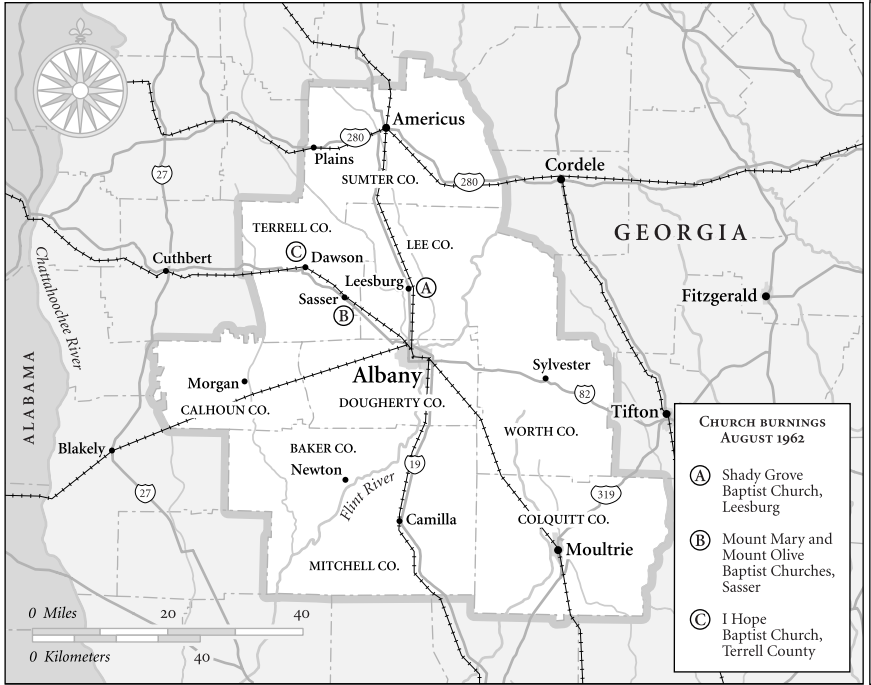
Americus
280
Plains
27
SUMTER CO.
Cordele
280
TERRELL CO.
GEORGIA
C
Dawson
LEE CO.
Cuthbert
Chattahoochee River
Leesburg
A
Sasser
B
Fitzgerald
ALABAMA
Sylvester
Morgan
Albany
82
CALHOUN CO.
DOUGHERTY CO.
Tifton
Blakely
WORTH CO.
BAKER CO.
27
19
Newton
Flint River
319
Camilla
COLQUITT CO.
Moultrie
MITCHELL CO.
0 Miles
20
40
0 Kilometers
40

CHURCH BURNINGS AUGUST 1962

A Shady Grove Baptist Church, Leesburg

B Mount Mary and Mount Olive Baptist Churches, Sasser

C I Hope Baptist Church, Terrell County